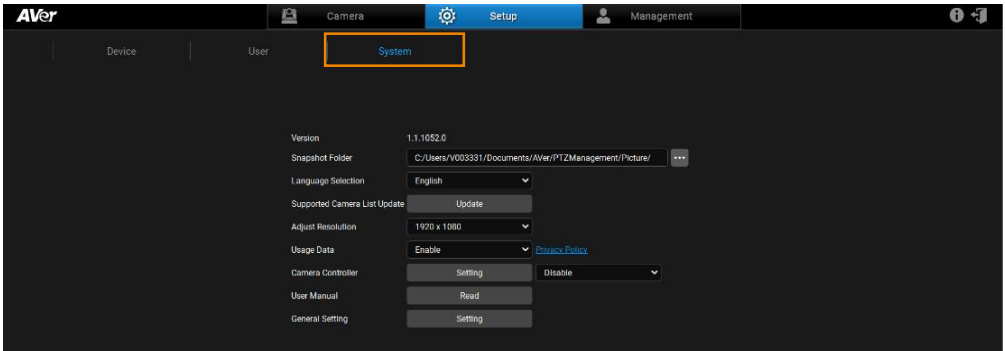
AVer

Camera

Setup

Management

Device

User

System

Version 1.1.1052.0

Snapshot Folder C:/Users/V003331/Documents/AVer/PTZManagement/Picture/ ...

Language Selection English

Supported Camera List Update Update

Adjust Resolution 1920 x 1080

Usage Data Enable Privacy Policy

Camera Controller Setting Disable

User Manual Read

General Setting Setting